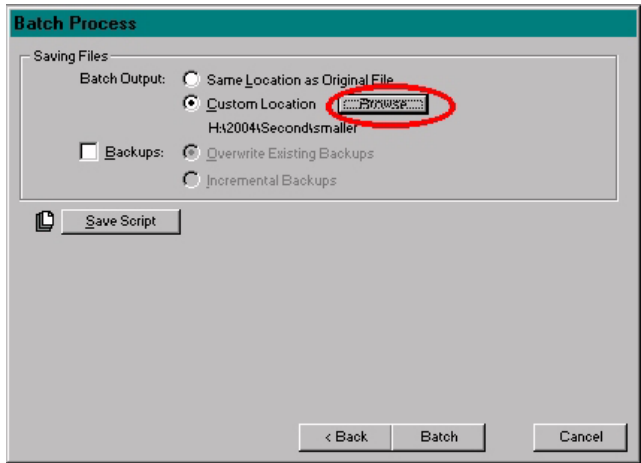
Batch Process

Saving Files

Batch Output: Same Location as Original File

Custom Location Browse...

H:\2004\Second\smaller

Backups: Overwrite Existing Backups

Incremental Backups

Save Script

< Back Batch Cancel